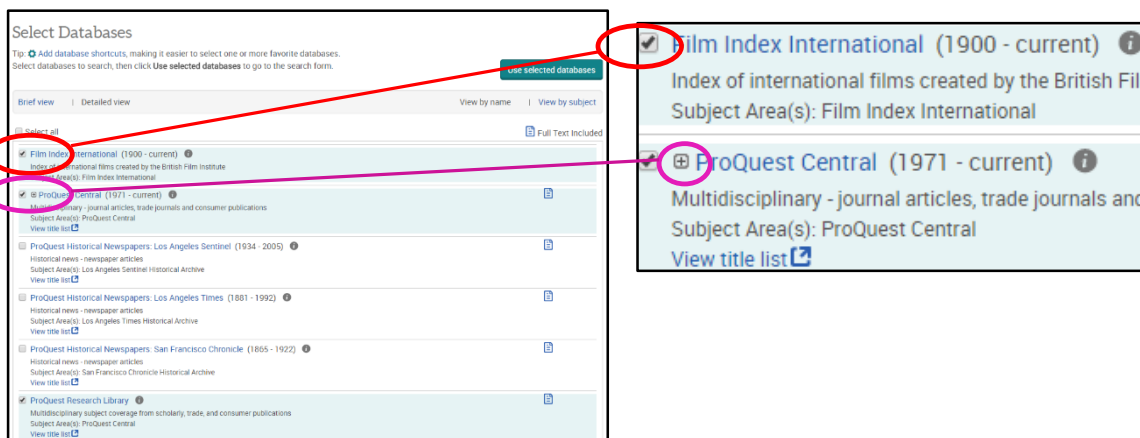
Select Databases

Tip: Add database shortcuts, making it easier to select one or more favorite databases.
Select databases to search, then click Use selected databases to go to the search form.

Use selected databases

Brief view | Detailed view

View by name | View by subject

Select all

Full Text Included

Film Index International (1900 - current)
Index of international films created by the British Film Institute
Subject Area(s): Film Index International

ProQuest Central (1971 - current)
Multidisciplinary - journal articles, trade journals and consumer publications
Subject Area(s): ProQuest Central
View title list

ProQuest Historical Newspapers: Los Angeles Sentinel (1934 - 2005)
Historical news - newspaper articles
Subject Area(s): Los Angeles Sentinel Historical Archive
View title list

ProQuest Historical Newspapers: Los Angeles Times (1881 - 1992)
Historical news - newspaper articles
Subject Area(s): Los Angeles Times Historical Archive
View title list

ProQuest Historical Newspapers: San Francisco Chronicle (1865 - 1922)
Historical news - newspaper articles
Subject Area(s): San Francisco Chronicle Historical Archive
View title list

ProQuest Research Library
Multidisciplinary subject coverage from scholarly, trade, and consumer publications
Subject Area(s): ProQuest Central
View title list

Film Index International (1900 - current)
Index of international films created by the British Fil
Subject Area(s): Film Index International

ProQuest Central (1971 - current)
Multidisciplinary - journal articles, trade journals and
Subject Area(s): ProQuest Central
View title list